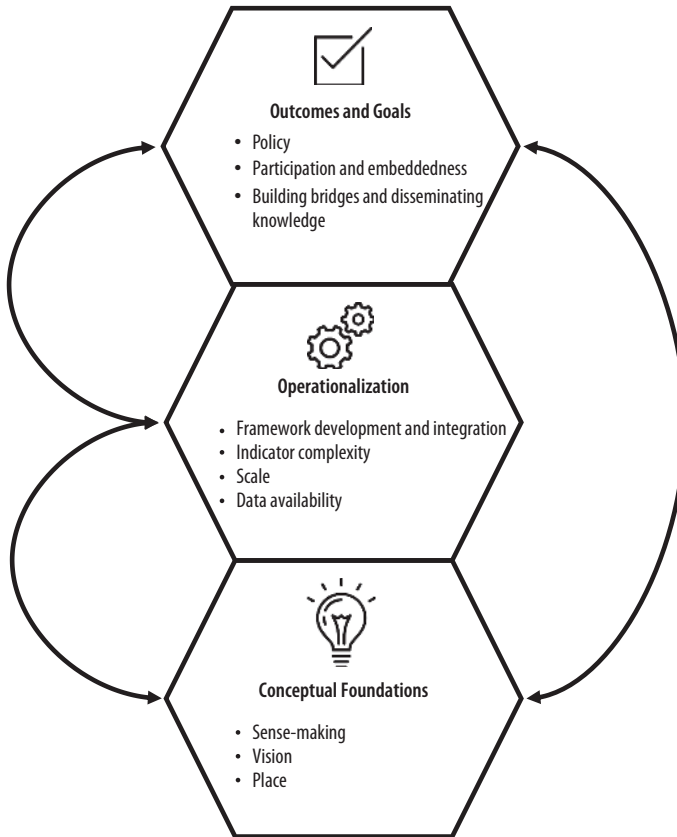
Outcomes and Goals

- Policy
- Participation and embeddedness
- Building bridges and disseminating knowledge

Operationalization

- Framework development and integration
- Indicator complexity
- Scale
- Data availability

Conceptual Foundations

- Sense-making
- Vision
- Place